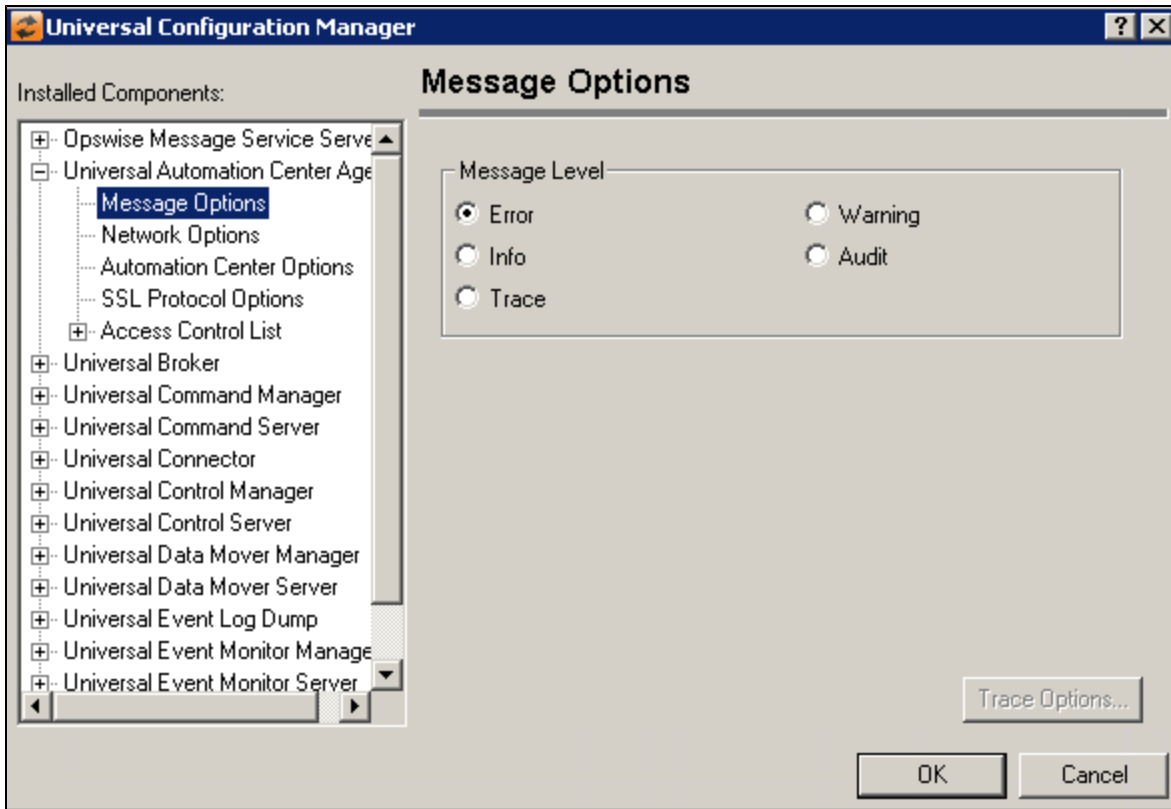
Universal Configuration Manager

?

Installed Components:

Opswise Message Service Serve
Universal Automation Center Age
Message Options
Network Options
Automation Center Options
SSL Protocol Options
Access Control List
Universal Broker
Universal Command Manager
Universal Command Server
Universal Connector
Universal Control Manager
Universal Control Server
Universal Data Mover Manager
Universal Data Mover Server
Universal Event Log Dump
Universal Event Monitor Manage
Universal Event Monitor Server

Message Options

Message Level

Error
Warning
Info
Audit
Trace

Trace Options...

OK
Cancel